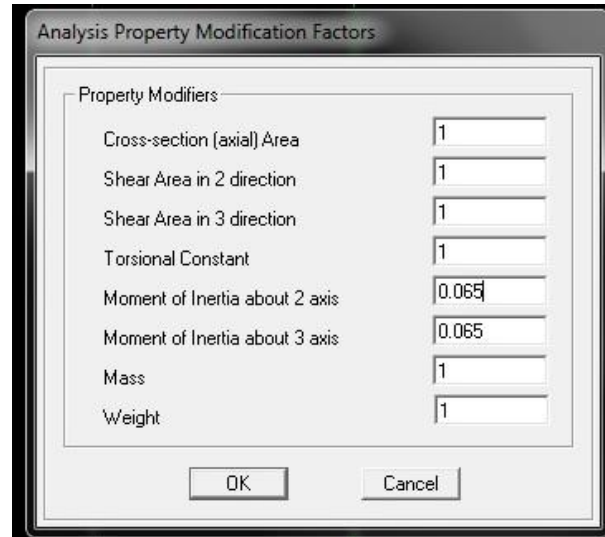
Analysis Property Modification Factors

Property Modifiers

| | |
|---|---|
| Cross-section (axial) Area | 1 |
| Shear Area in 2 direction | 1 |
| Shear Area in 3 direction | 1 |
| Torsional Constant | 1 |
| Moment of Inertia about 2 axis | 0.065 |
| Moment of Inertia about 3 axis | 0.065 |
| Mass | 1 |
| Weight | 1 |

OK
Cancel